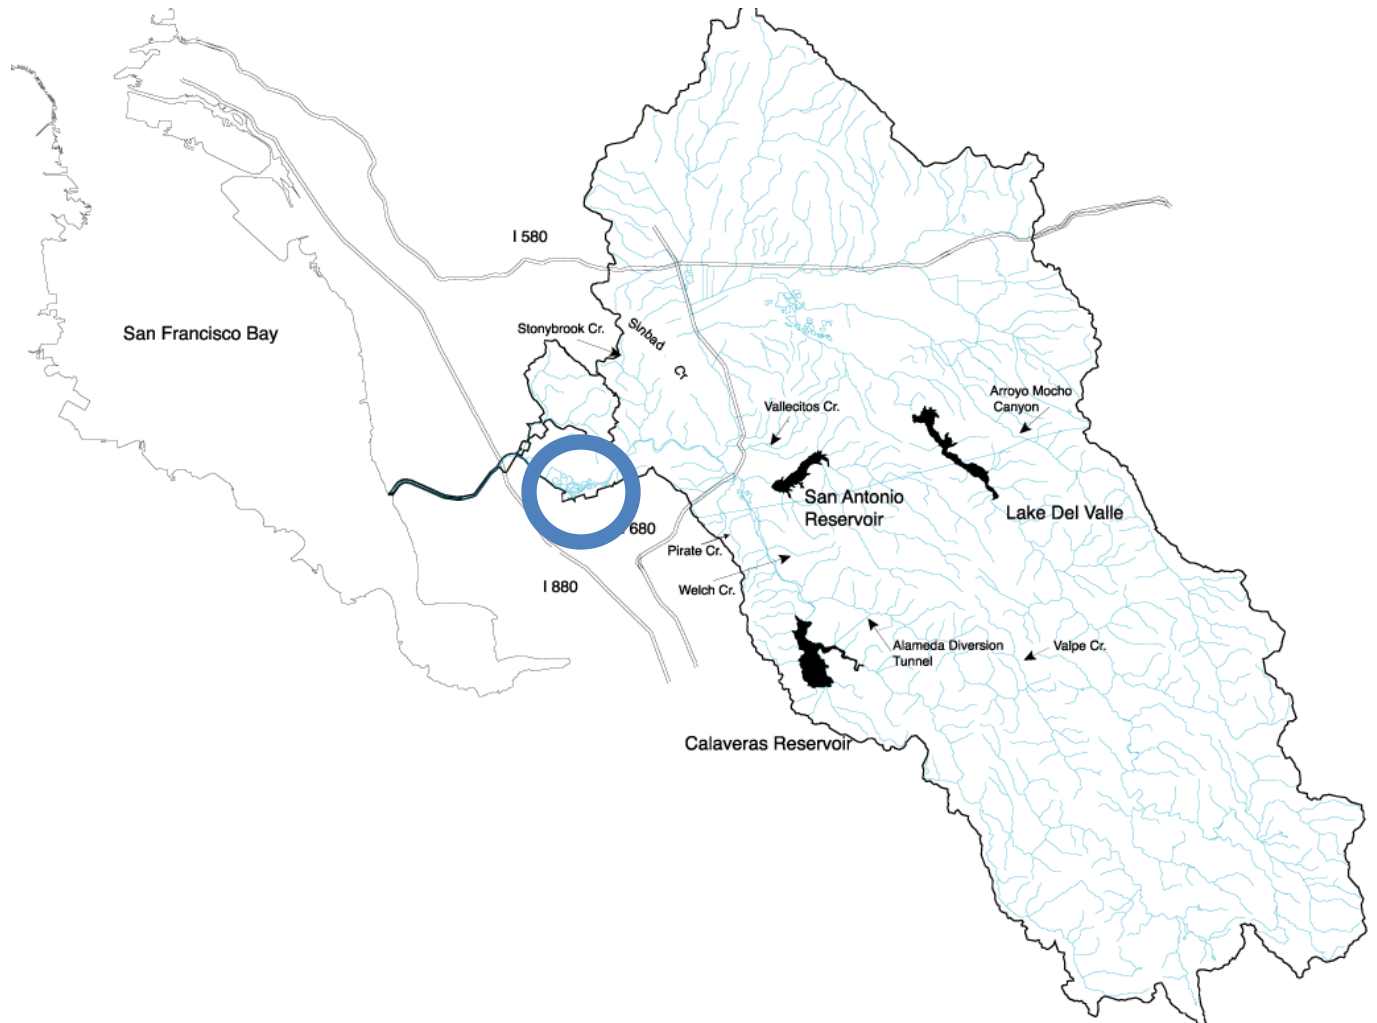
I 580

San Francisco Bay

Stonybrook Cr.

Sinbad Cr.

Vallecitos Cr.

Arroyo Mocho Canyon

San Antonio Reservoir

Lake Del Valle

I 680

Pirate Cr.

I 880

Welch Cr.

Alameda Diversion Tunnel

Valpe Cr.

Calaveras Reservoir